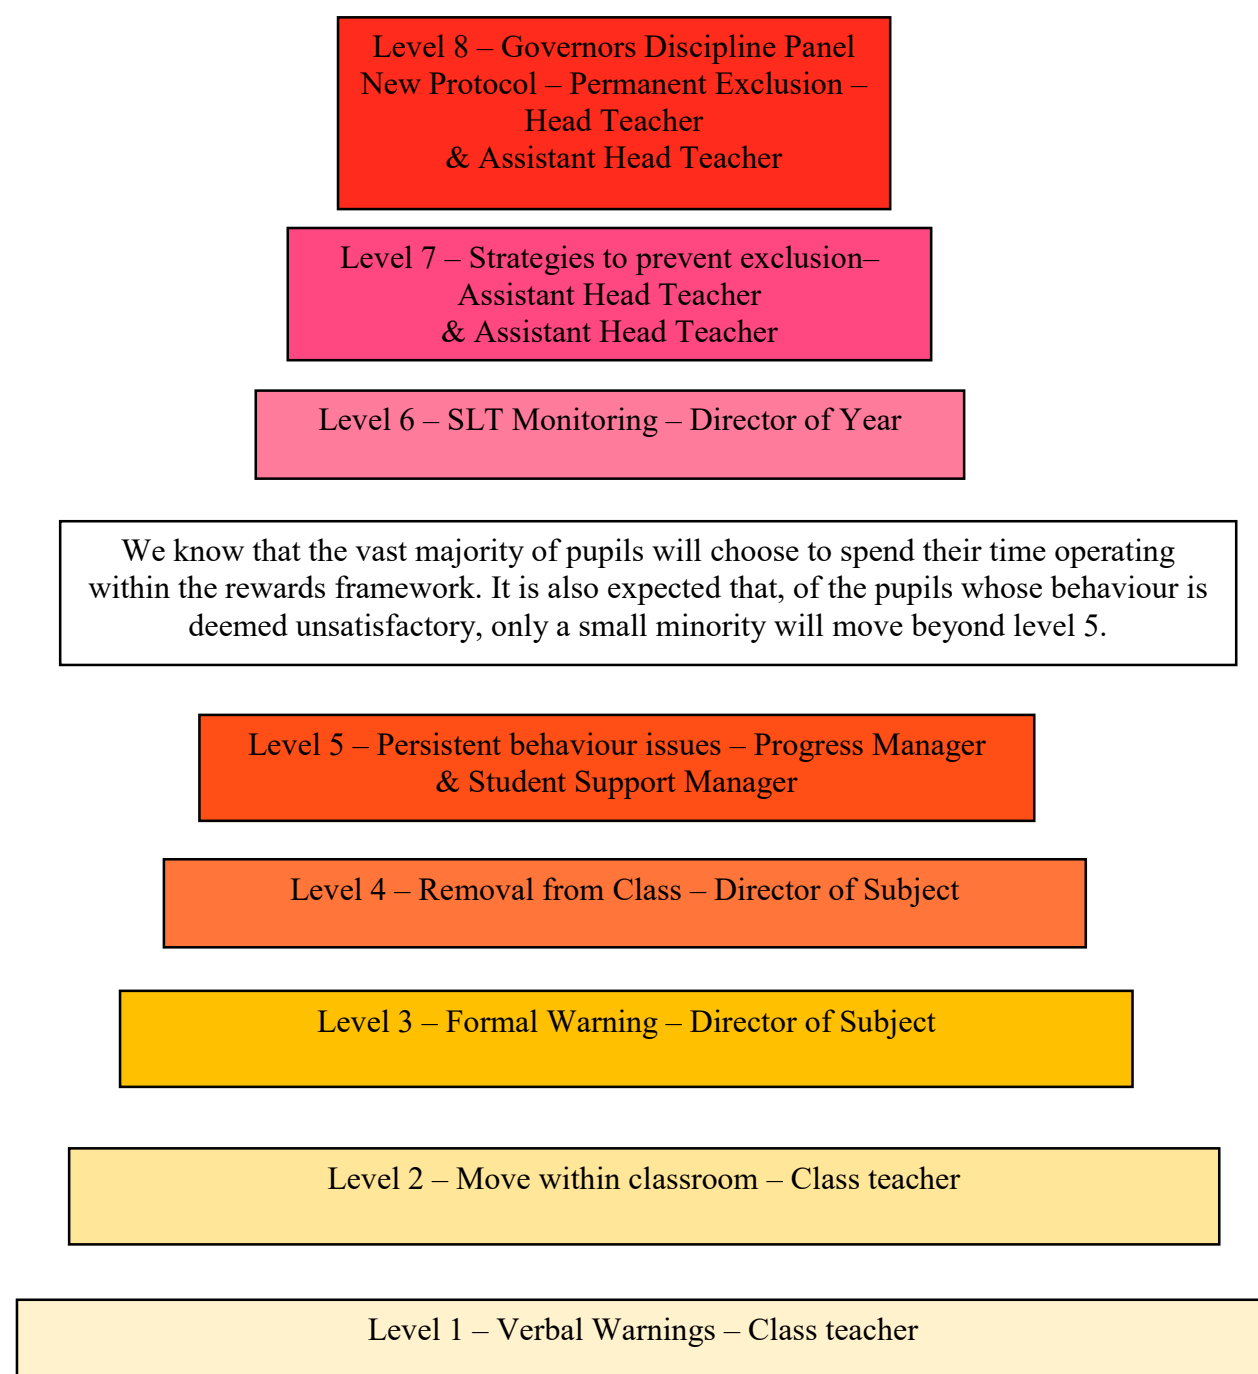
Level 8 – Governors Discipline Panel
New Protocol – Permanent Exclusion –
Head Teacher
& Assistant Head Teacher

Level 7 – Strategies to prevent exclusion–
Assistant Head Teacher
& Assistant Head Teacher

Level 6 – SLT Monitoring – Director of Year

We know that the vast majority of pupils will choose to spend their time operating within the rewards framework. It is also expected that, of the pupils whose behaviour is deemed unsatisfactory, only a small minority will move beyond level 5.

Level 5 – Persistent behaviour issues – Progress Manager
& Student Support Manager

Level 4 – Removal from Class – Director of Subject

Level 3 – Formal Warning – Director of Subject

Level 2 – Move within classroom – Class teacher

Level 1 – Verbal Warnings – Class teacher